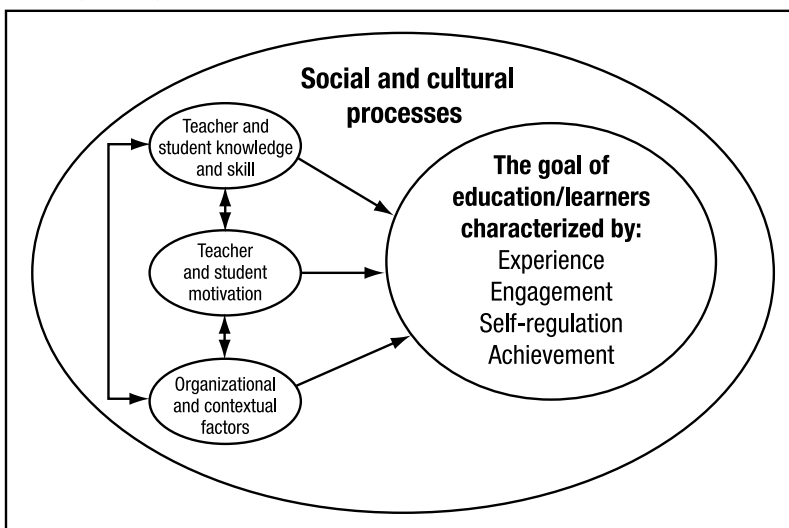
Social and cultural processes

Teacher and student knowledge and skill

Teacher and student motivation

Organizational and contextual factors

The goal of education/learners characterized by:
Experience
Engagement
Self-regulation
Achievement